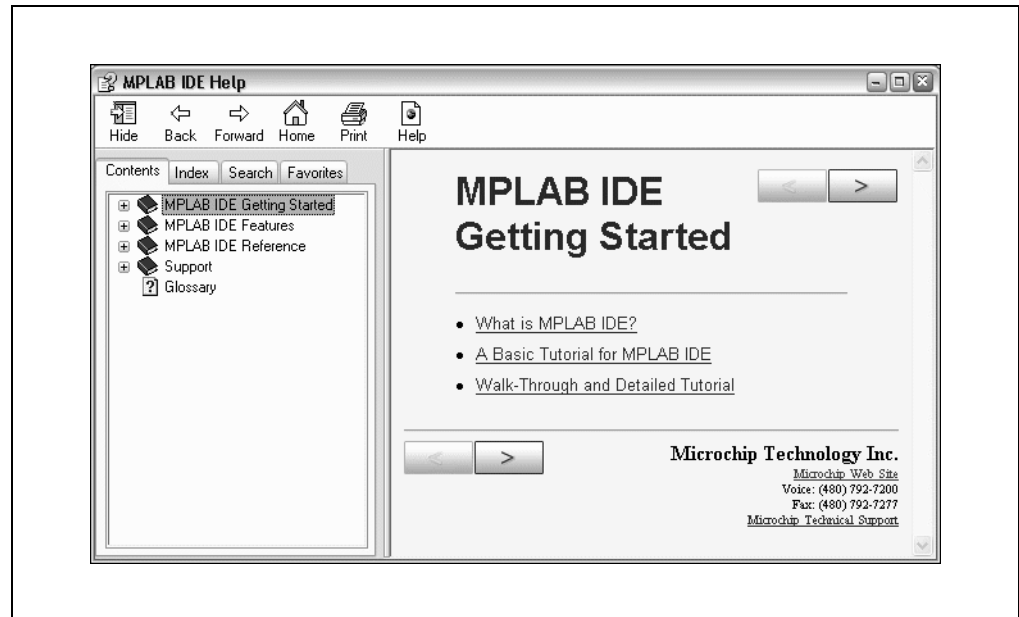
MPLAB IDE Help

Hide Back Forward Home Print Help

Contents Index Search Favorites

MPLAB IDE Getting Started
MPLAB IDE Features
MPLAB IDE Reference
Support
Glossary

MPLAB IDE Getting Started

<
>

• What is MPLAB IDE?
• A Basic Tutorial for MPLAB IDE
• Walk-Through and Detailed Tutorial

<
>

Microchip Technology Inc.
Microchip Web Site
Voice: (480) 792-7200
Fax: (480) 792-7277
Microchip Technical Support